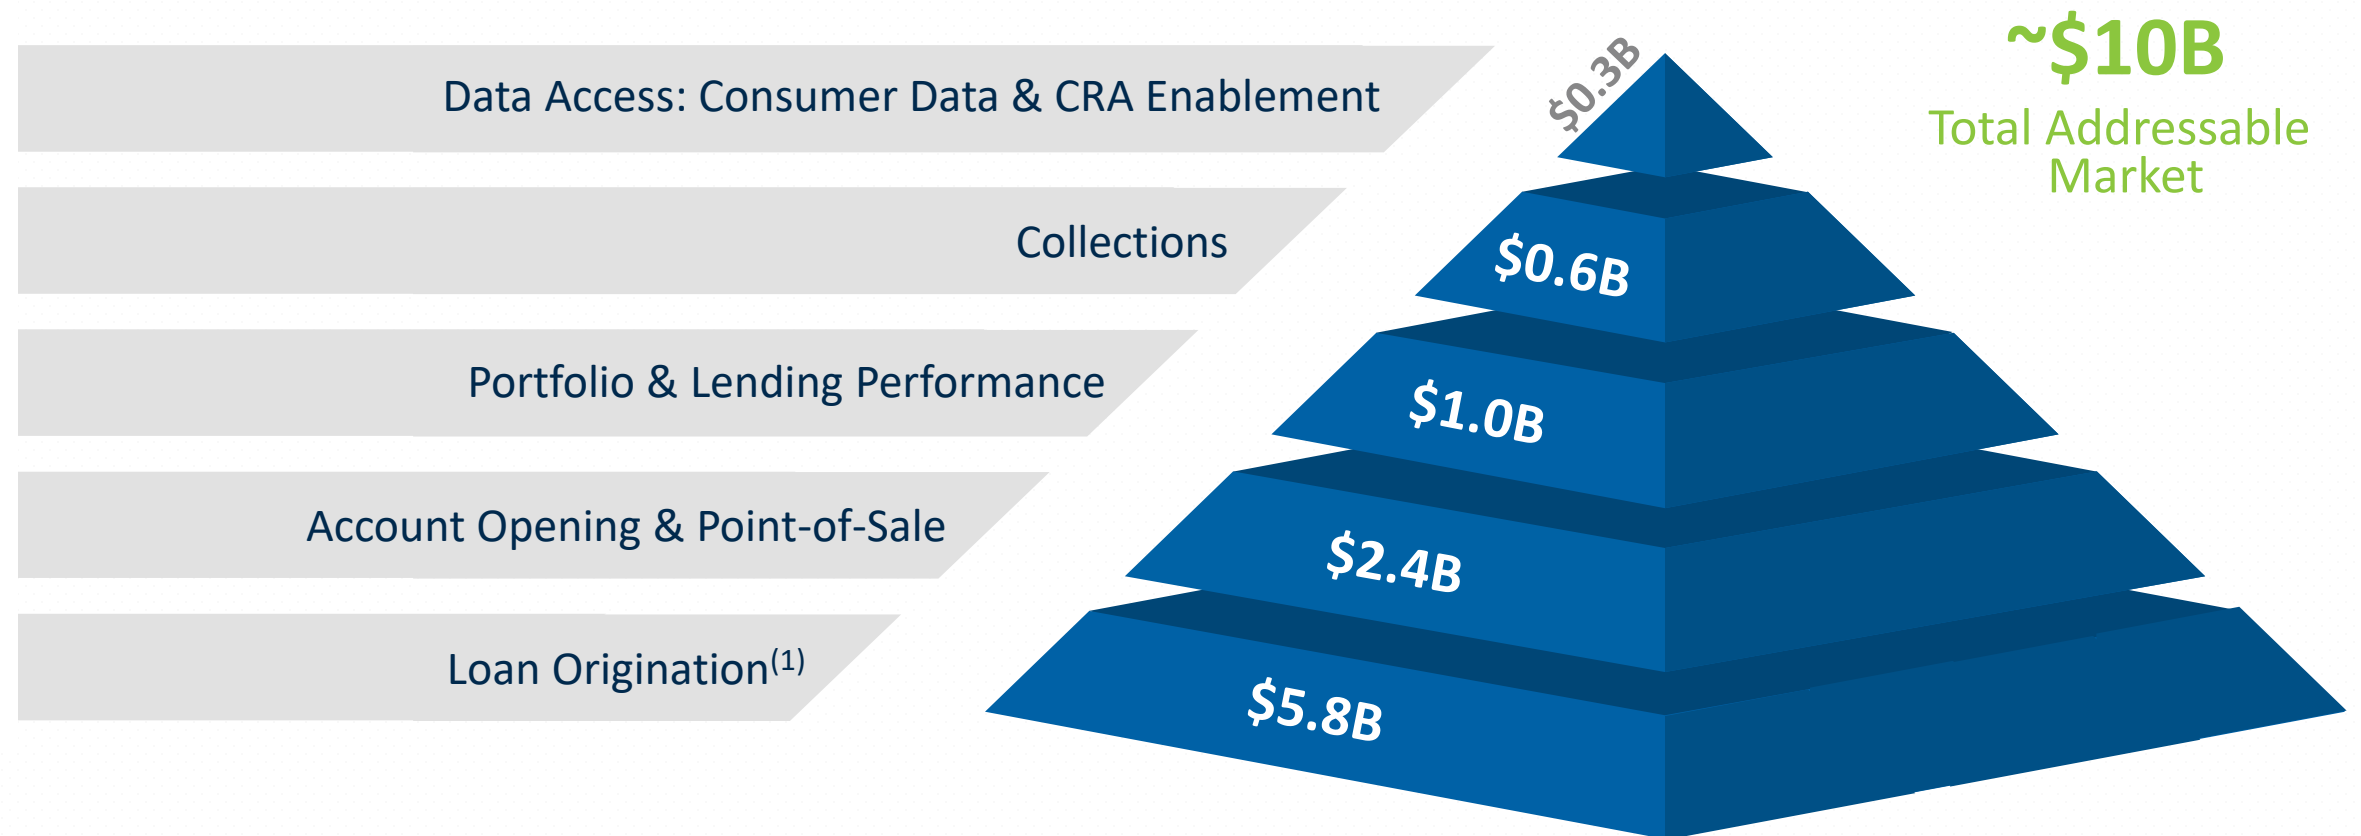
Data Access: Consumer Data & CRA Enablement

Collections

Portfolio & Lending Performance

Account Opening & Point-of-Sale

Loan Origination$^{(1)}$

$0.3B

$0.6B

$1.0B

$2.4B

$5.8B

~$10B

Total Addressable Market